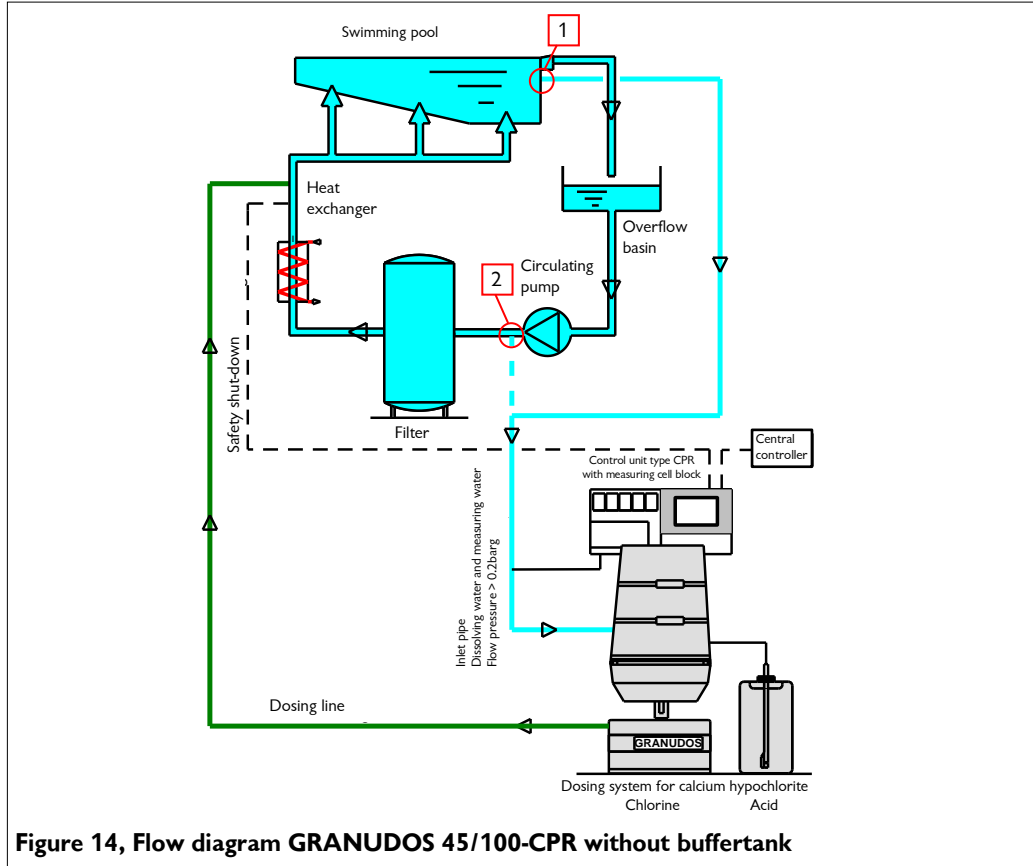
Swimming pool

1

Heat exchanger

Overflow basin

Circulating pump

2

Safety shut-down

Filter

Central controller

Control unit type CPR with measuring cell block

Inlet pipe
Dissolving water and measuring water
Flow pressure > 0.2barg

Dosing line

GRANUDOS

Dosing system for calcium hypochlorite
Chlorine Acid

Figure 14, Flow diagram GRANUDOS 45/100-CPR without buffertank